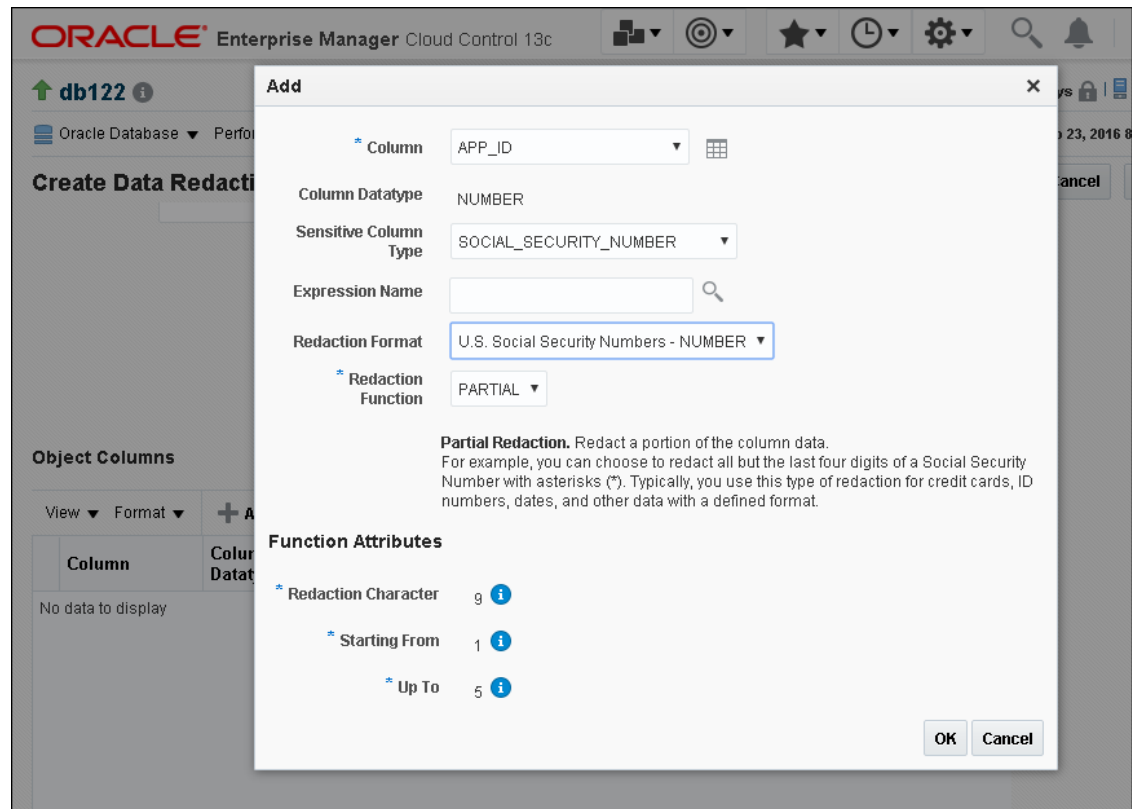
ORACLE Enterprise Manager Cloud Control 13c

db122

Oracle Database ▼ Perfo

Create Data Redacti

Object Columns

View ▼ Format ▼ A

Column

Colu Datat

No data to display

ys

p 23, 2016 8

ancel

Add

* Column APP_ID

Column Datatype NUMBER

Sensitive Column Type SOCIAL_SECURITY_NUMBER

Expression Name

Redaction Format U.S. Social Security Numbers - NUMBER

* Redaction Function PARTIAL

Partial Redaction. Redact a portion of the column data.
For example, you can choose to redact all but the last four digits of a Social Security Number with asterisks (*). Typically, you use this type of redaction for credit cards, ID numbers, dates, and other data with a defined format.

Function Attributes

* Redaction Character 9

* Starting From 1

* Up To 5

OK Cancel